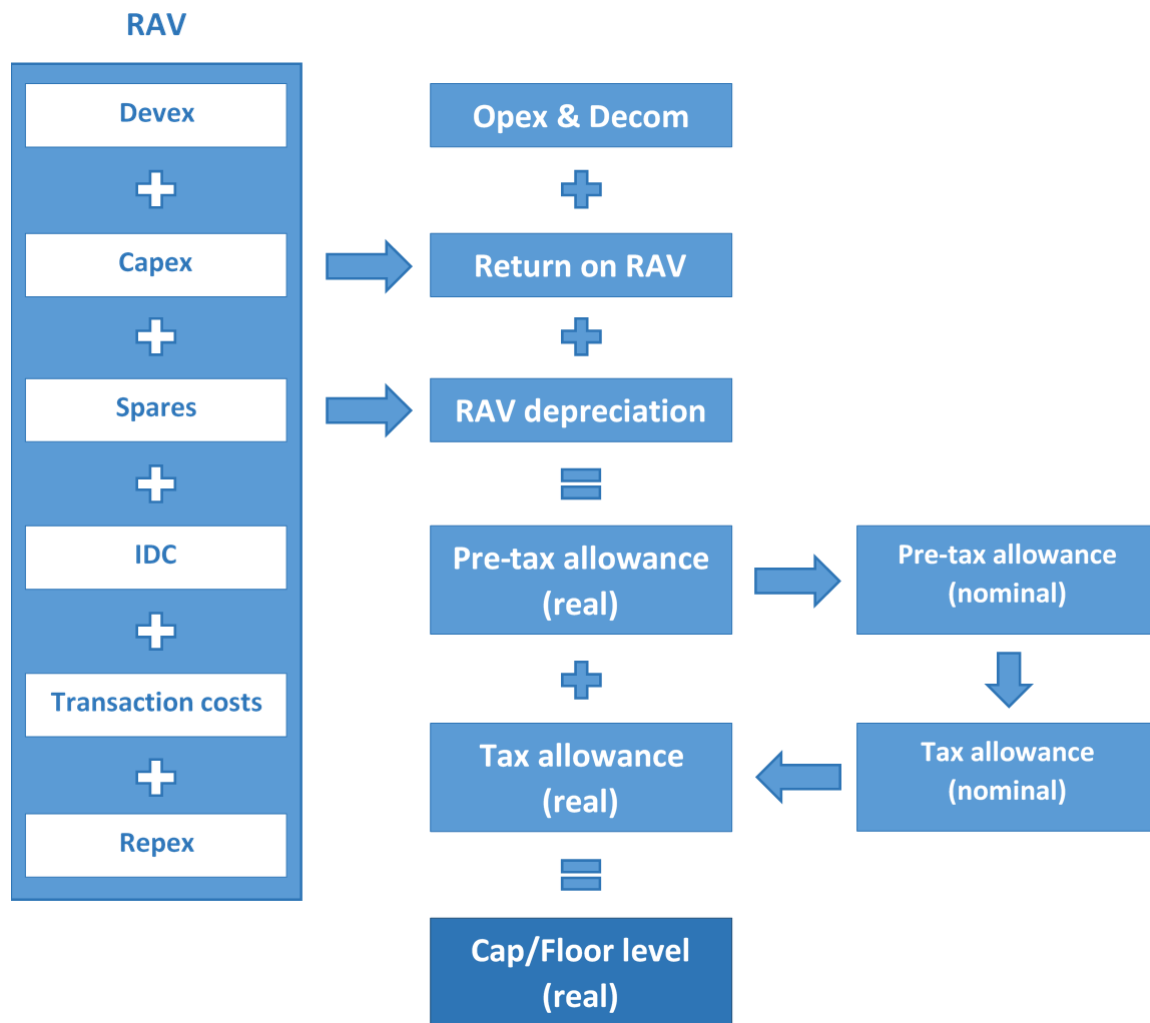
RAV

Devex

Capex

Spares

IDC

Transaction costs

Repex

Opex & Decom

Return on RAV

RAV depreciation

Pre-tax allowance (real)

Pre-tax allowance (nominal)

Tax allowance (nominal)

Tax allowance (real)

Cap/Floor level (real)